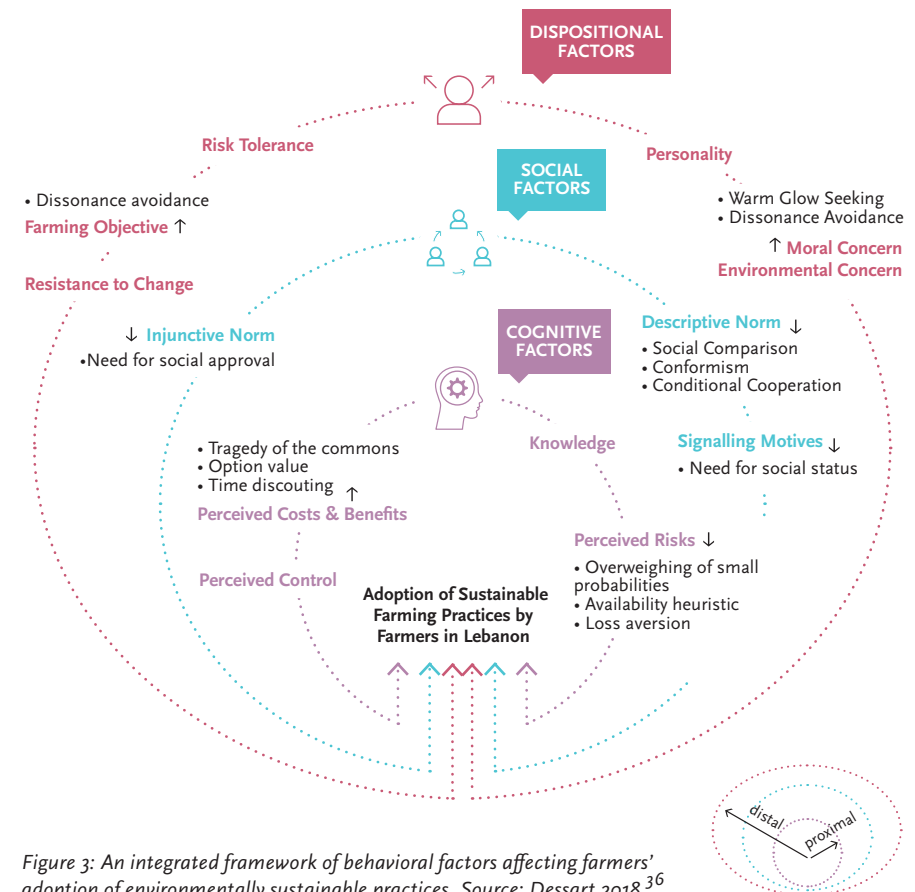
DISPOSITIONAL FACTORS

Risk Tolerance

Personality

SOCIAL FACTORS

• Dissonance avoidance
Farming Objective ↑

• Warm Glow Seeking
• Dissonance Avoidance

↑ Moral Concern
Environmental Concern

Resistance to Change

↓ Injunctive Norm
•Need for social approval

COGNITIVE FACTORS

Descriptive Norm ↓
• Social Comparison
• Conformism
• Conditional Cooperation

• Tragedy of the commons
• Option value
• Time discouting ↑
Perceived Costs & Benefits

Knowledge

Signalling Motives ↓
• Need for social status

Perceived Risks ↓
• Overweighing of small probabilities
• Availability heuristic
• Loss aversion

Perceived Control

Adoption of Sustainable Farming Practices by Farmers in Lebanon

distal
proximal

Figure 3: An integrated framework of behavioral factors affecting farmers' adoption of environmentally sustainable practices. Source: Dessart 2018 $^{36}$